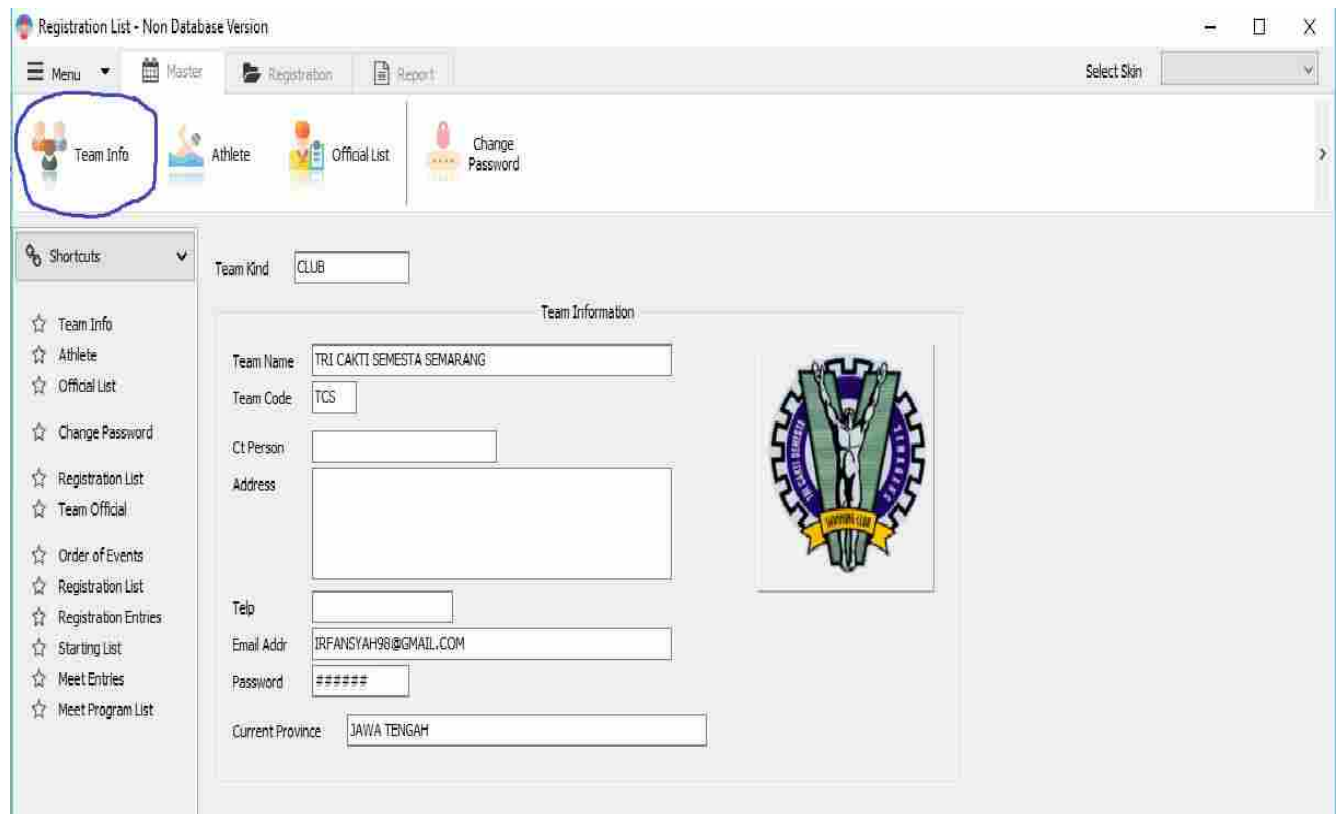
Registration List - Non Database Version

Menu

Master

Registration

Report

Select Skin

Team Info

Athlete

Official List

Change Password

Shortcuts

Team Info
Athlete
Official List
Change Password
Registration List
Team Official
Order of Events
Registration List
Registration Entries
Starting List
Meet Entries
Meet Program List

Team Kind CLUB

Team Information

Team Name TRI CAKTI SEMESTA SEMARANG

Team Code TCS

Ct Person

Address

Telp

Email Addr IRFANSYAH98@GMAIL.COM

Password ######

Current Province JAWA TENGAH

TRI CAKTI SEMESTA SEMARANG

SWIMMING CLUB